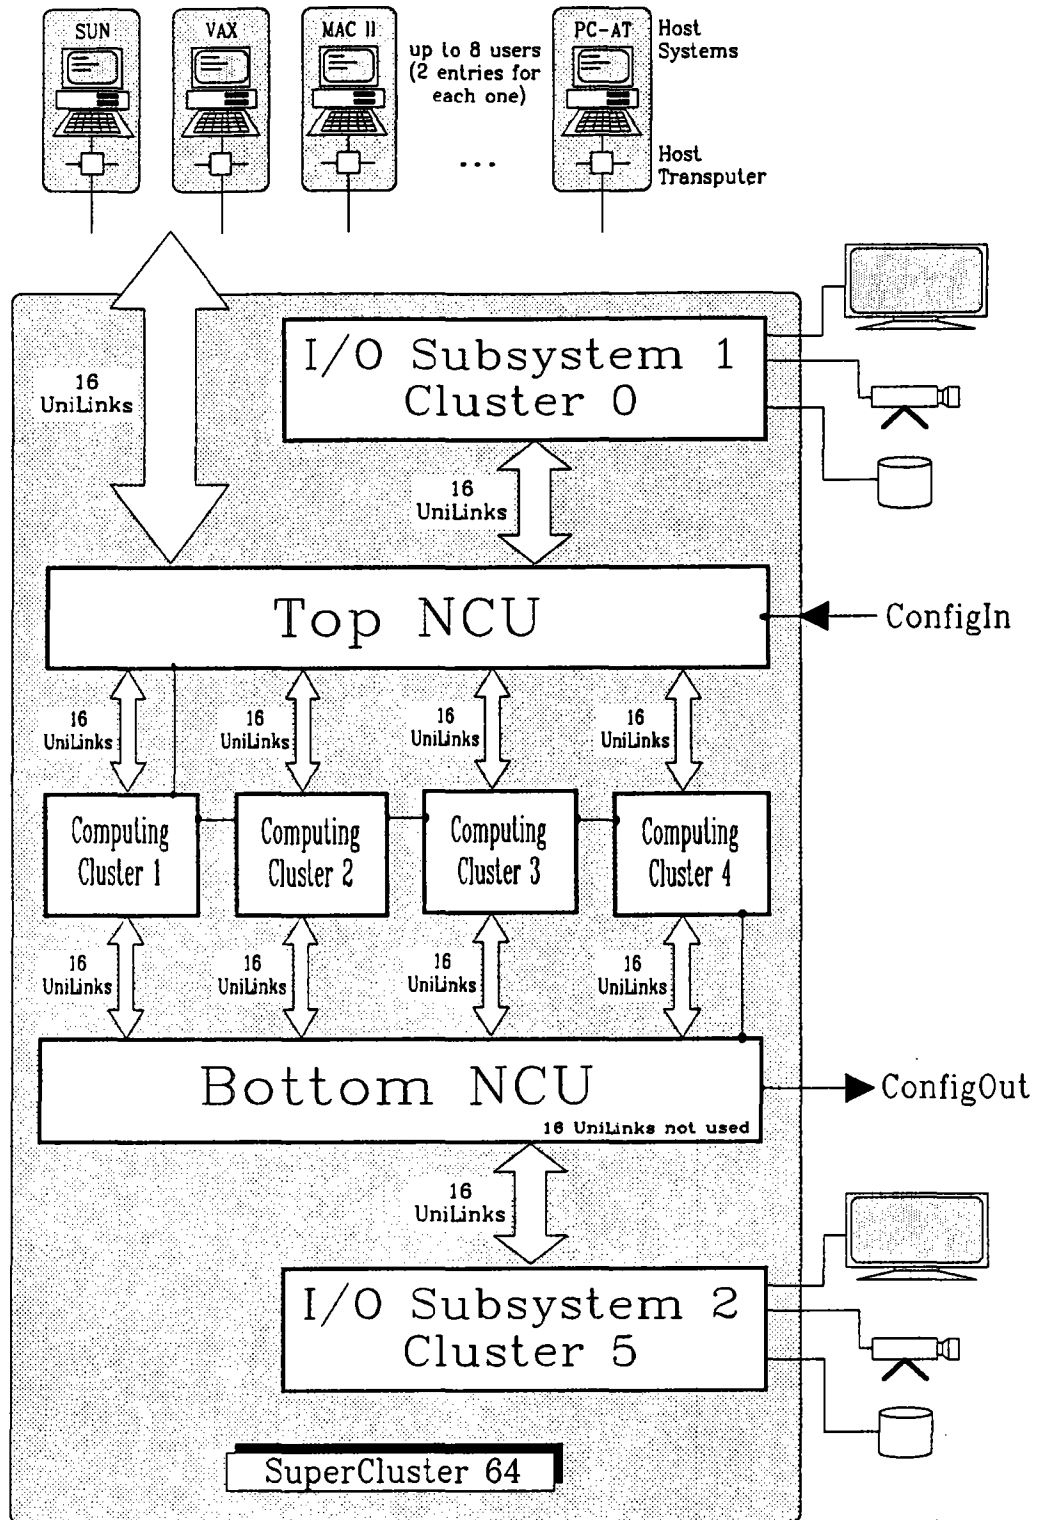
SUN

VAX

MAC II

up to 8 users (2 entries for each one)

...

PC-AT

Host Systems

Host Transputer

16 UniLinks

I/O Subsystem 1
Cluster 0

16 UniLinks

Top NCU

ConfigIn

16 UniLinks

16 UniLinks

16 UniLinks

16 UniLinks

Computing Cluster 1

Computing Cluster 2

Computing Cluster 3

Computing Cluster 4

16 UniLinks

16 UniLinks

16 UniLinks

16 UniLinks

Bottom NCU

16 UniLinks not used

ConfigOut

16 UniLinks

I/O Subsystem 2
Cluster 5

SuperCluster 64